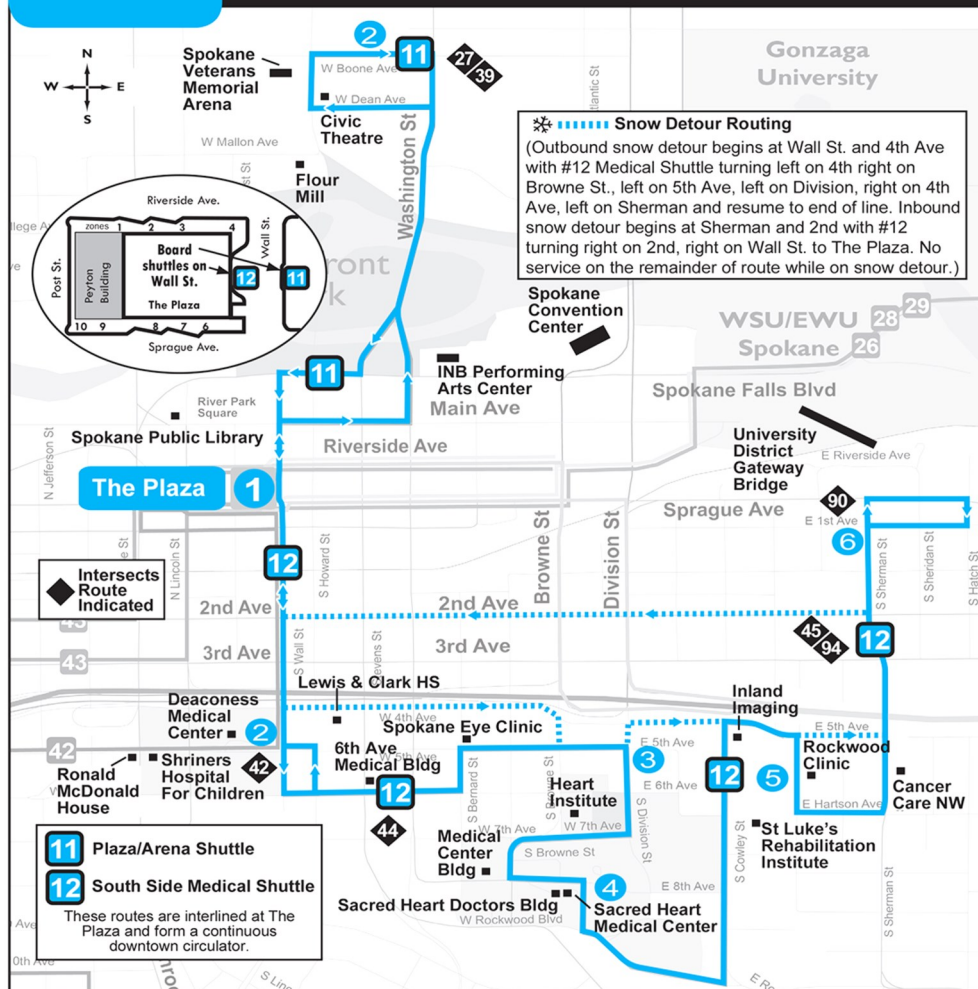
N
W E
S

Spokane Veterans Memorial Arena

2 11 27 39

W Boone Ave
W Dean Ave
Civic Theatre
W Mallon Ave
Flour Mill
Washington St

Gonzaga University

Snow Detour Routing
(Outbound snow detour begins at Wall St. and 4th Ave with #12 Medical Shuttle turning left on 4th right on Browne St., left on 5th Ave, left on Division, right on 4th Ave, left on Sherman and resume to end of line. Inbound snow detour begins at Sherman and 2nd with #12 turning right on 2nd, right on Wall St. to The Plaza. No service on the remainder of route while on snow detour.)

Riverside Ave.
zones 1 2 3 4
Board shuttles on Wall St.
12 11
Post St.
Peyton Building
The Plaza
Wall St.
10 9 8 7 6
Sprague Ave.

Spokane Convention Center
WSU/EWU Spokane 28 29 26
11
INB Performing Arts Center
Main Ave
River Park Square
Spokane Falls Blvd
Spokane Public Library
Riverside Ave
University District Gateway Bridge
E Riverside Ave
N Jefferson St
The Plaza 1
90
Sprague Ave
E 1st Ave
6
12
N Lincoln St
S Howard St
Browne St
Division St
S Sherman St
S Sheridan St
S Hatch St
Intersects Route Indicated
2nd Ave
2nd Ave
43
3rd Ave
3rd Ave
45 94 12
43
S Wall St
Lewis & Clark HS
Deaconess Medical Center 2
W 4th Ave
Spokane Eye Clinic
Inland Imaging
E 5th Ave
E 5th Ave
3
42
Ronald McDonald House
Shriners Hospital For Children
42
6th Ave Medical Bldg
12
44
S Bernard St
Heart Institute
E 6th Ave
12 5
Rockwood Clinic
Cancer Care NW
E Hartson Ave
W 7th Ave
W 7th Ave
Medical Center Bldg
S Browne St
S Division St
S Cowley St
St Luke's Rehabilitation Institute
4
E 8th Ave
Sacred Heart Doctors Bldg
W Rockwood Blvd
Sacred Heart Medical Center
S Sherman St

11 Plaza/Arena Shuttle
12 South Side Medical Shuttle
These routes are interlined at The Plaza and form a continuous downtown circulator.